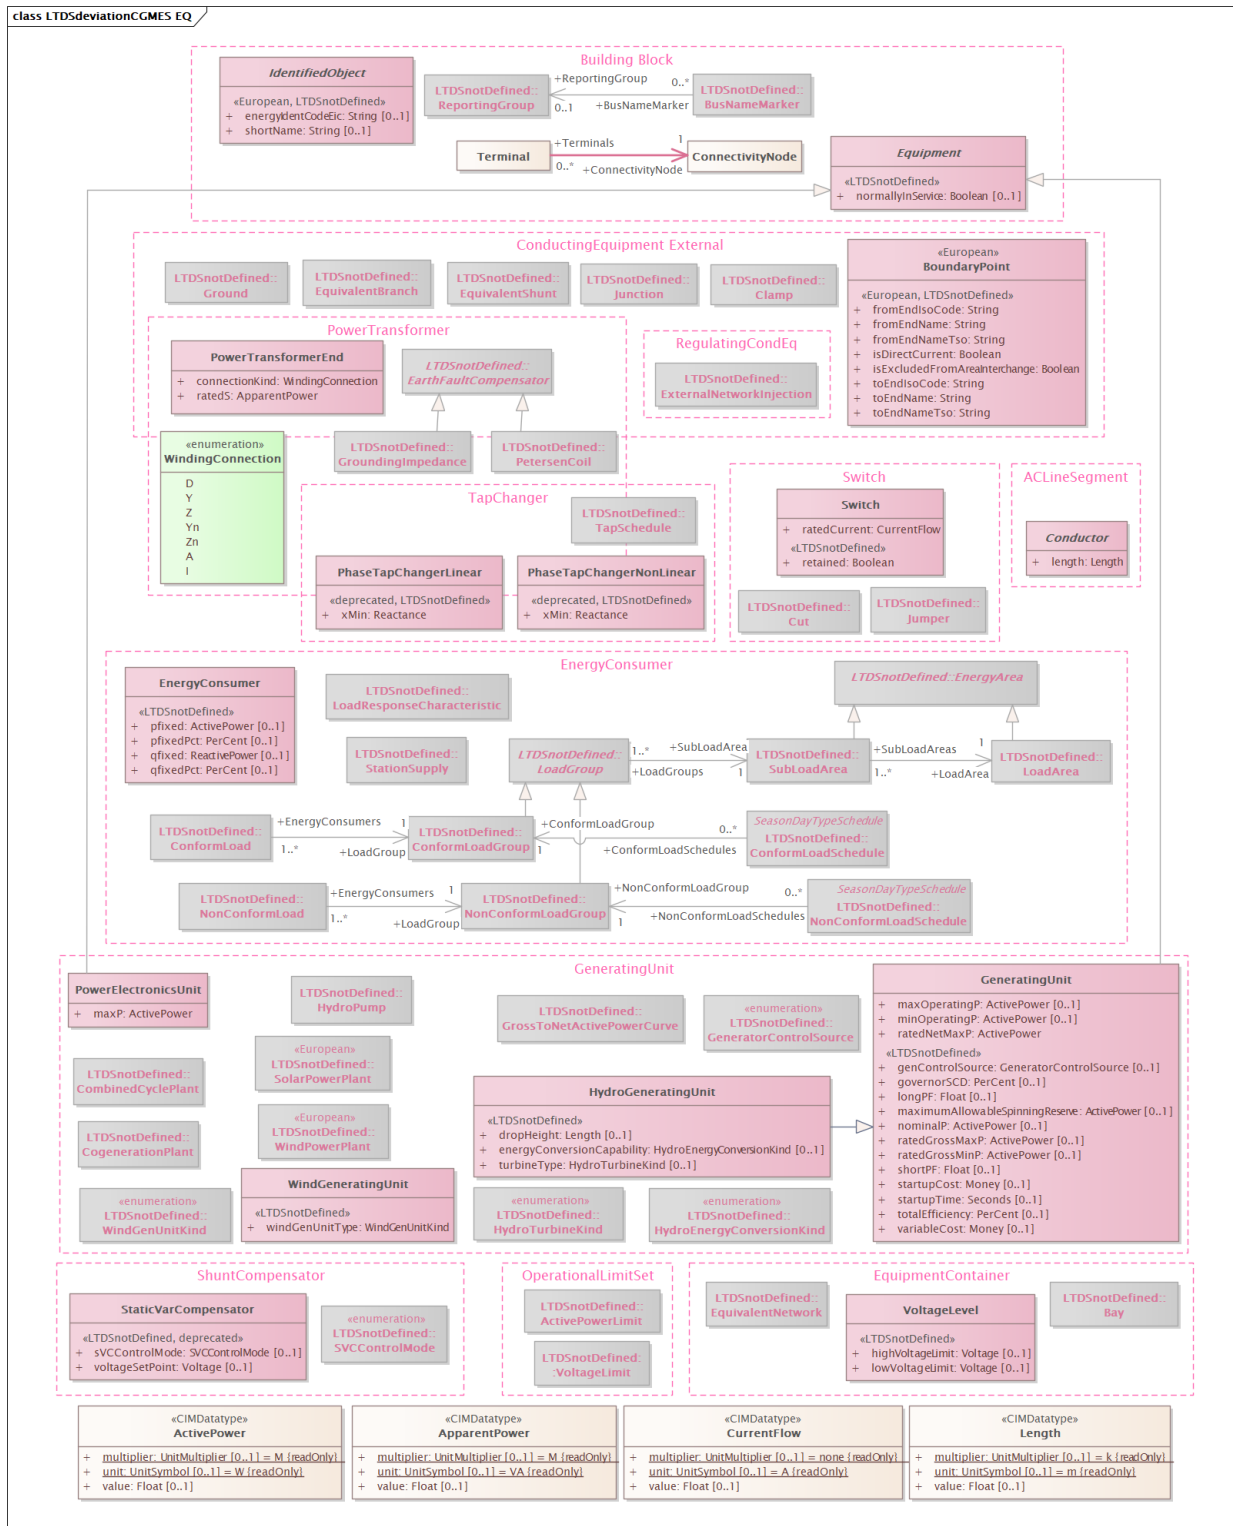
class LTDSdeviationCGMES EQ

Building Block

IdentifiedObject
«European, LTDSnotDefined»
+ energyIdentCodeEic: String [0..1]
+ shortName: String [0..1]

LTDSnotDefined::ReportingGroup
+ReportingGroup
0..*
0..1
+BusNameMarker
LTDSnotDefined::BusNameMarker

Terminal
+Terminals
1
0..*
+ConnectivityNode
ConnectivityNode

Equipment
«LTDSnotDefined»
+ normallyInService: Boolean [0..1]

ConductingEquipment External

LTDSnotDefined::Ground
LTDSnotDefined::EquivalentBranch
LTDSnotDefined::EquivalentShunt
LTDSnotDefined::Junction
LTDSnotDefined::Clamp

«European»
BoundaryPoint
«European, LTDSnotDefined»
+ fromEndIsoCode: String
+ fromEndName: String
+ fromEndNameTso: String
+ isDirectCurrent: Boolean
+ isExcludedFromAreaInterchange: Boolean
+ toEndIsoCode: String
+ toEndName: String
+ toEndNameTso: String

PowerTransformer

PowerTransformerEnd
+ connectionKind: WindingConnection
+ ratedS: ApparentPower

LTDSnotDefined::EarthFaultCompensator

RegulatingCondEq
LTDSnotDefined::ExternalNetworkInjection

«enumeration»
WindingConnection
D
Y
Z
Yn
Zn
A
I

LTDSnotDefined::GroundingImpedance
LTDSnotDefined::PetersenCoil

TapChanger
LTDSnotDefined::TapSchedule

PhaseTapChangerLinear
«deprecated, LTDSnotDefined»
+ xMin: Reactance

PhaseTapChangerNonLinear
«deprecated, LTDSnotDefined»
+ xMin: Reactance

Switch

Switch
+ ratedCurrent: CurrentFlow
«LTDSnotDefined»
+ retained: Boolean

LTDSnotDefined::Cut
LTDSnotDefined::Jumper

ACLineSegment
Conductor
+ length: Length

EnergyConsumer

EnergyConsumer
«LTDSnotDefined»
+ pfixed: ActivePower [0..1]
+ pfixedPct: PerCent [0..1]
+ qfixed: ReactivePower [0..1]
+ qfixedPct: PerCent [0..1]

LTDSnotDefined::LoadResponseCharacteristic
LTDSnotDefined::EnergyArea
LTDSnotDefined::StationSupply
LTDSnotDefined::LoadGroup
1..*
+SubLoadArea
+LoadGroups
1
LTDSnotDefined::SubLoadArea
+SubLoadAreas
1
1..*
+LoadArea
LTDSnotDefined::LoadArea

LTDSnotDefined::ConformLoad
+EnergyConsumers
1
1..*
+LoadGroup
LTDSnotDefined::ConformLoadGroup
1
+ConformLoadGroup
0..*
+ConformLoadSchedules
SeasonDayTypeSchedule
LTDSnotDefined::ConformLoadSchedule

LTDSnotDefined::NonConformLoad
+EnergyConsumers
1
1..*
+LoadGroup
LTDSnotDefined::NonConformLoadGroup
1
+NonConformLoadGroup
0..*
+NonConformLoadSchedules
SeasonDayTypeSchedule
LTDSnotDefined::NonConformLoadSchedule

GeneratingUnit

PowerElectronicsUnit
+ maxP: ActivePower

LTDSnotDefined::HydroPump
LTDSnotDefined::GrossToNetActivePowerCurve
«enumeration»
LTDSnotDefined::GeneratorControlSource

GeneratingUnit
+ maxOperatingP: ActivePower [0..1]
+ minOperatingP: ActivePower [0..1]
+ ratedNetMaxP: ActivePower
«LTDSnotDefined»
+ genControlSource: GeneratorControlSource [0..1]
+ governorSCD: PerCent [0..1]
+ longPF: Float [0..1]
+ maximumAllowableSpinningReserve: ActivePower [0..1]
+ nominalP: ActivePower [0..1]
+ ratedGrossMaxP: ActivePower [0..1]
+ ratedGrossMinP: ActivePower [0..1]
+ shortPF: Float [0..1]
+ startupCost: Money [0..1]
+ startupTime: Seconds [0..1]
+ totalEfficiency: PerCent [0..1]
+ variableCost: Money [0..1]

LTDSnotDefined::CombinedCyclePlant
«European»
LTDSnotDefined::SolarPowerPlant
LTDSnotDefined::CogenerationPlant
«European»
LTDSnotDefined::WindPowerPlant

HydroGeneratingUnit
«LTDSnotDefined»
+ dropHeight: Length [0..1]
+ energyConversionCapability: HydroEnergyConversionKind [0..1]
+ turbineType: HydroTurbineKind [0..1]

«enumeration»
LTDSnotDefined::WindGenUnitKind

WindGeneratingUnit
«LTDSnotDefined»
+ windGenUnitType: WindGenUnitKind

«enumeration»
LTDSnotDefined::HydroTurbineKind
«enumeration»
LTDSnotDefined::HydroEnergyConversionKind

ShuntCompensator

StaticVarCompensator
«LTDSnotDefined, deprecated»
+ sVCControlMode: SVCControlMode [0..1]
+ voltageSetPoint: Voltage [0..1]

«enumeration»
LTDSnotDefined::SVCControlMode

OperationalLimitSet
LTDSnotDefined::ActivePowerLimit
LTDSnotDefined::VoltageLimit

EquipmentContainer
LTDSnotDefined::EquivalentNetwork

VoltageLevel
«LTDSnotDefined»
+ highVoltageLimit: Voltage [0..1]
+ lowVoltageLimit: Voltage [0..1]

LTDSnotDefined::Bay

«CIMDatatype»
ActivePower
+ multiplier: UnitMultiplier [0..1] = M {readOnly}
+ unit: UnitSymbol [0..1] = W {readOnly}
+ value: Float [0..1]

«CIMDatatype»
ApparentPower
+ multiplier: UnitMultiplier [0..1] = M {readOnly}
+ unit: UnitSymbol [0..1] = VA {readOnly}
+ value: Float [0..1]

«CIMDatatype»
CurrentFlow
+ multiplier: UnitMultiplier [0..1] = none {readOnly}
+ unit: UnitSymbol [0..1] = A {readOnly}
+ value: Float [0..1]

«CIMDatatype»
Length
+ multiplier: UnitMultiplier [0..1] = k {readOnly}
+ unit: UnitSymbol [0..1] = m {readOnly}
+ value: Float [0..1]